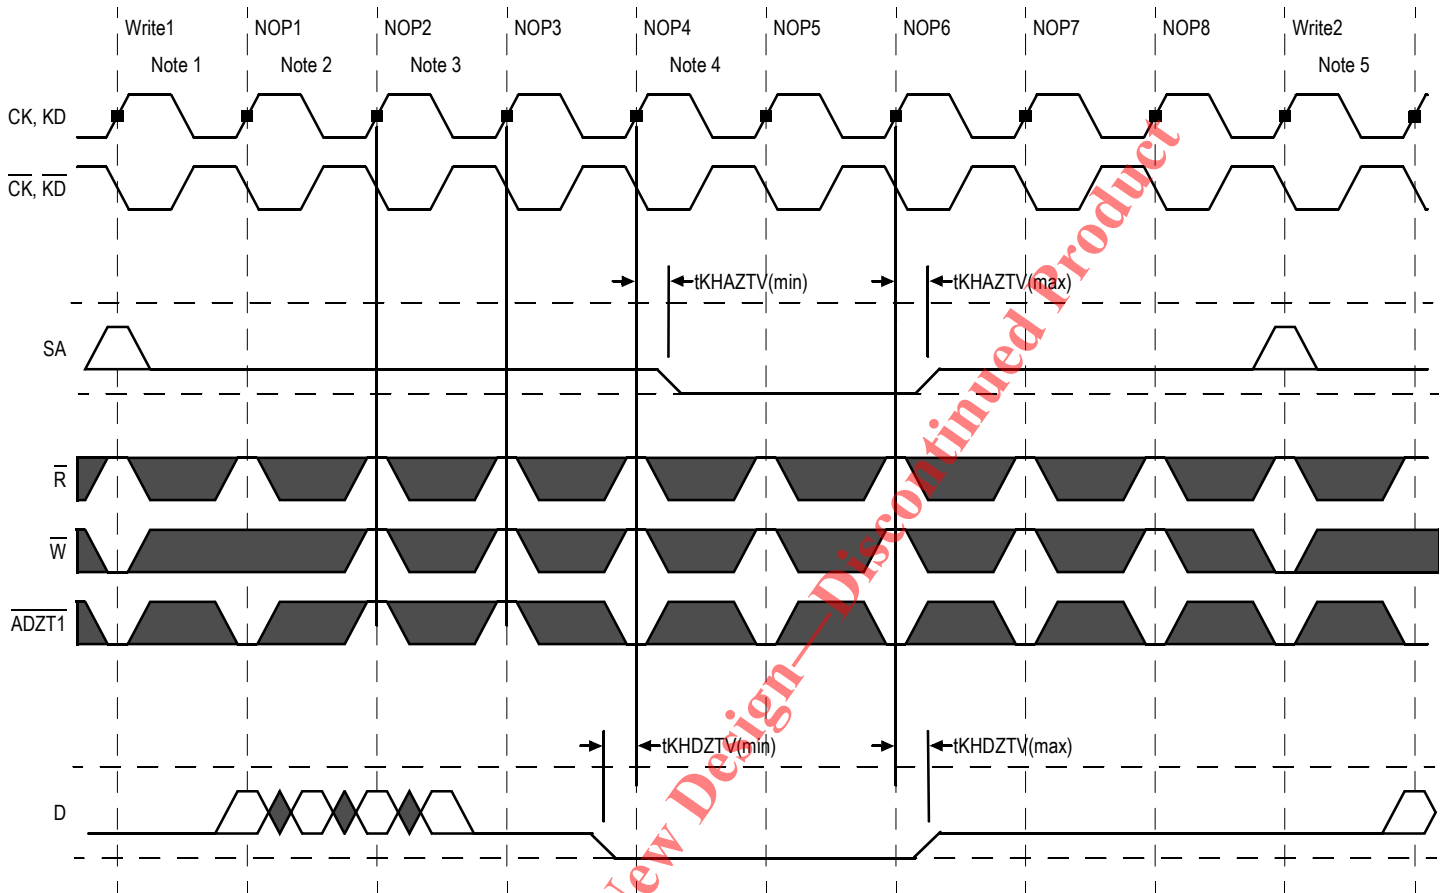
Write1 NOP1 NOP2 NOP3 NOP4 NOP5 NOP6 NOP7 NOP8 Write2

Note 1 Note 2 Note 3 Note 4 Note 5

CK, KD

$\overline{CK}$, $\overline{KD}$

tKHAZTV(min)

tKHAZTV(max)

SA

$\overline{R}$

$\overline{W}$

$\overline{ADZT1}$

tKHDZTV(min)

tKHDZTV(max)

D

ew Design—Discontinued Product